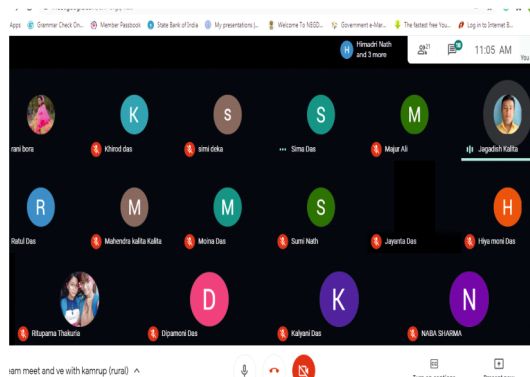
Apps Grammar Check On... Member Passbook State Bank of India My presentations (... Welcome To NEGD... Government e-Mar... The fastest free You... Log in to Internet B...

H Himadri Nath and 3 more

21

11:05 AM

You

rani bora

K Khirod das

s simi deka

S Sima Das

M Majur Ali

Jagadish Kalita

R Rafull Das

M Mahendra kalita Kalita

M Moina Das

S Sumi Nath

Jayanta Das

H Hiya moni Das

Rituparna Thakuria

D Dipamoni Das

K Kalyani Das

N NABA SHARMA

eam meet and ve with kamrup (rural)

Turn on captions

Present now